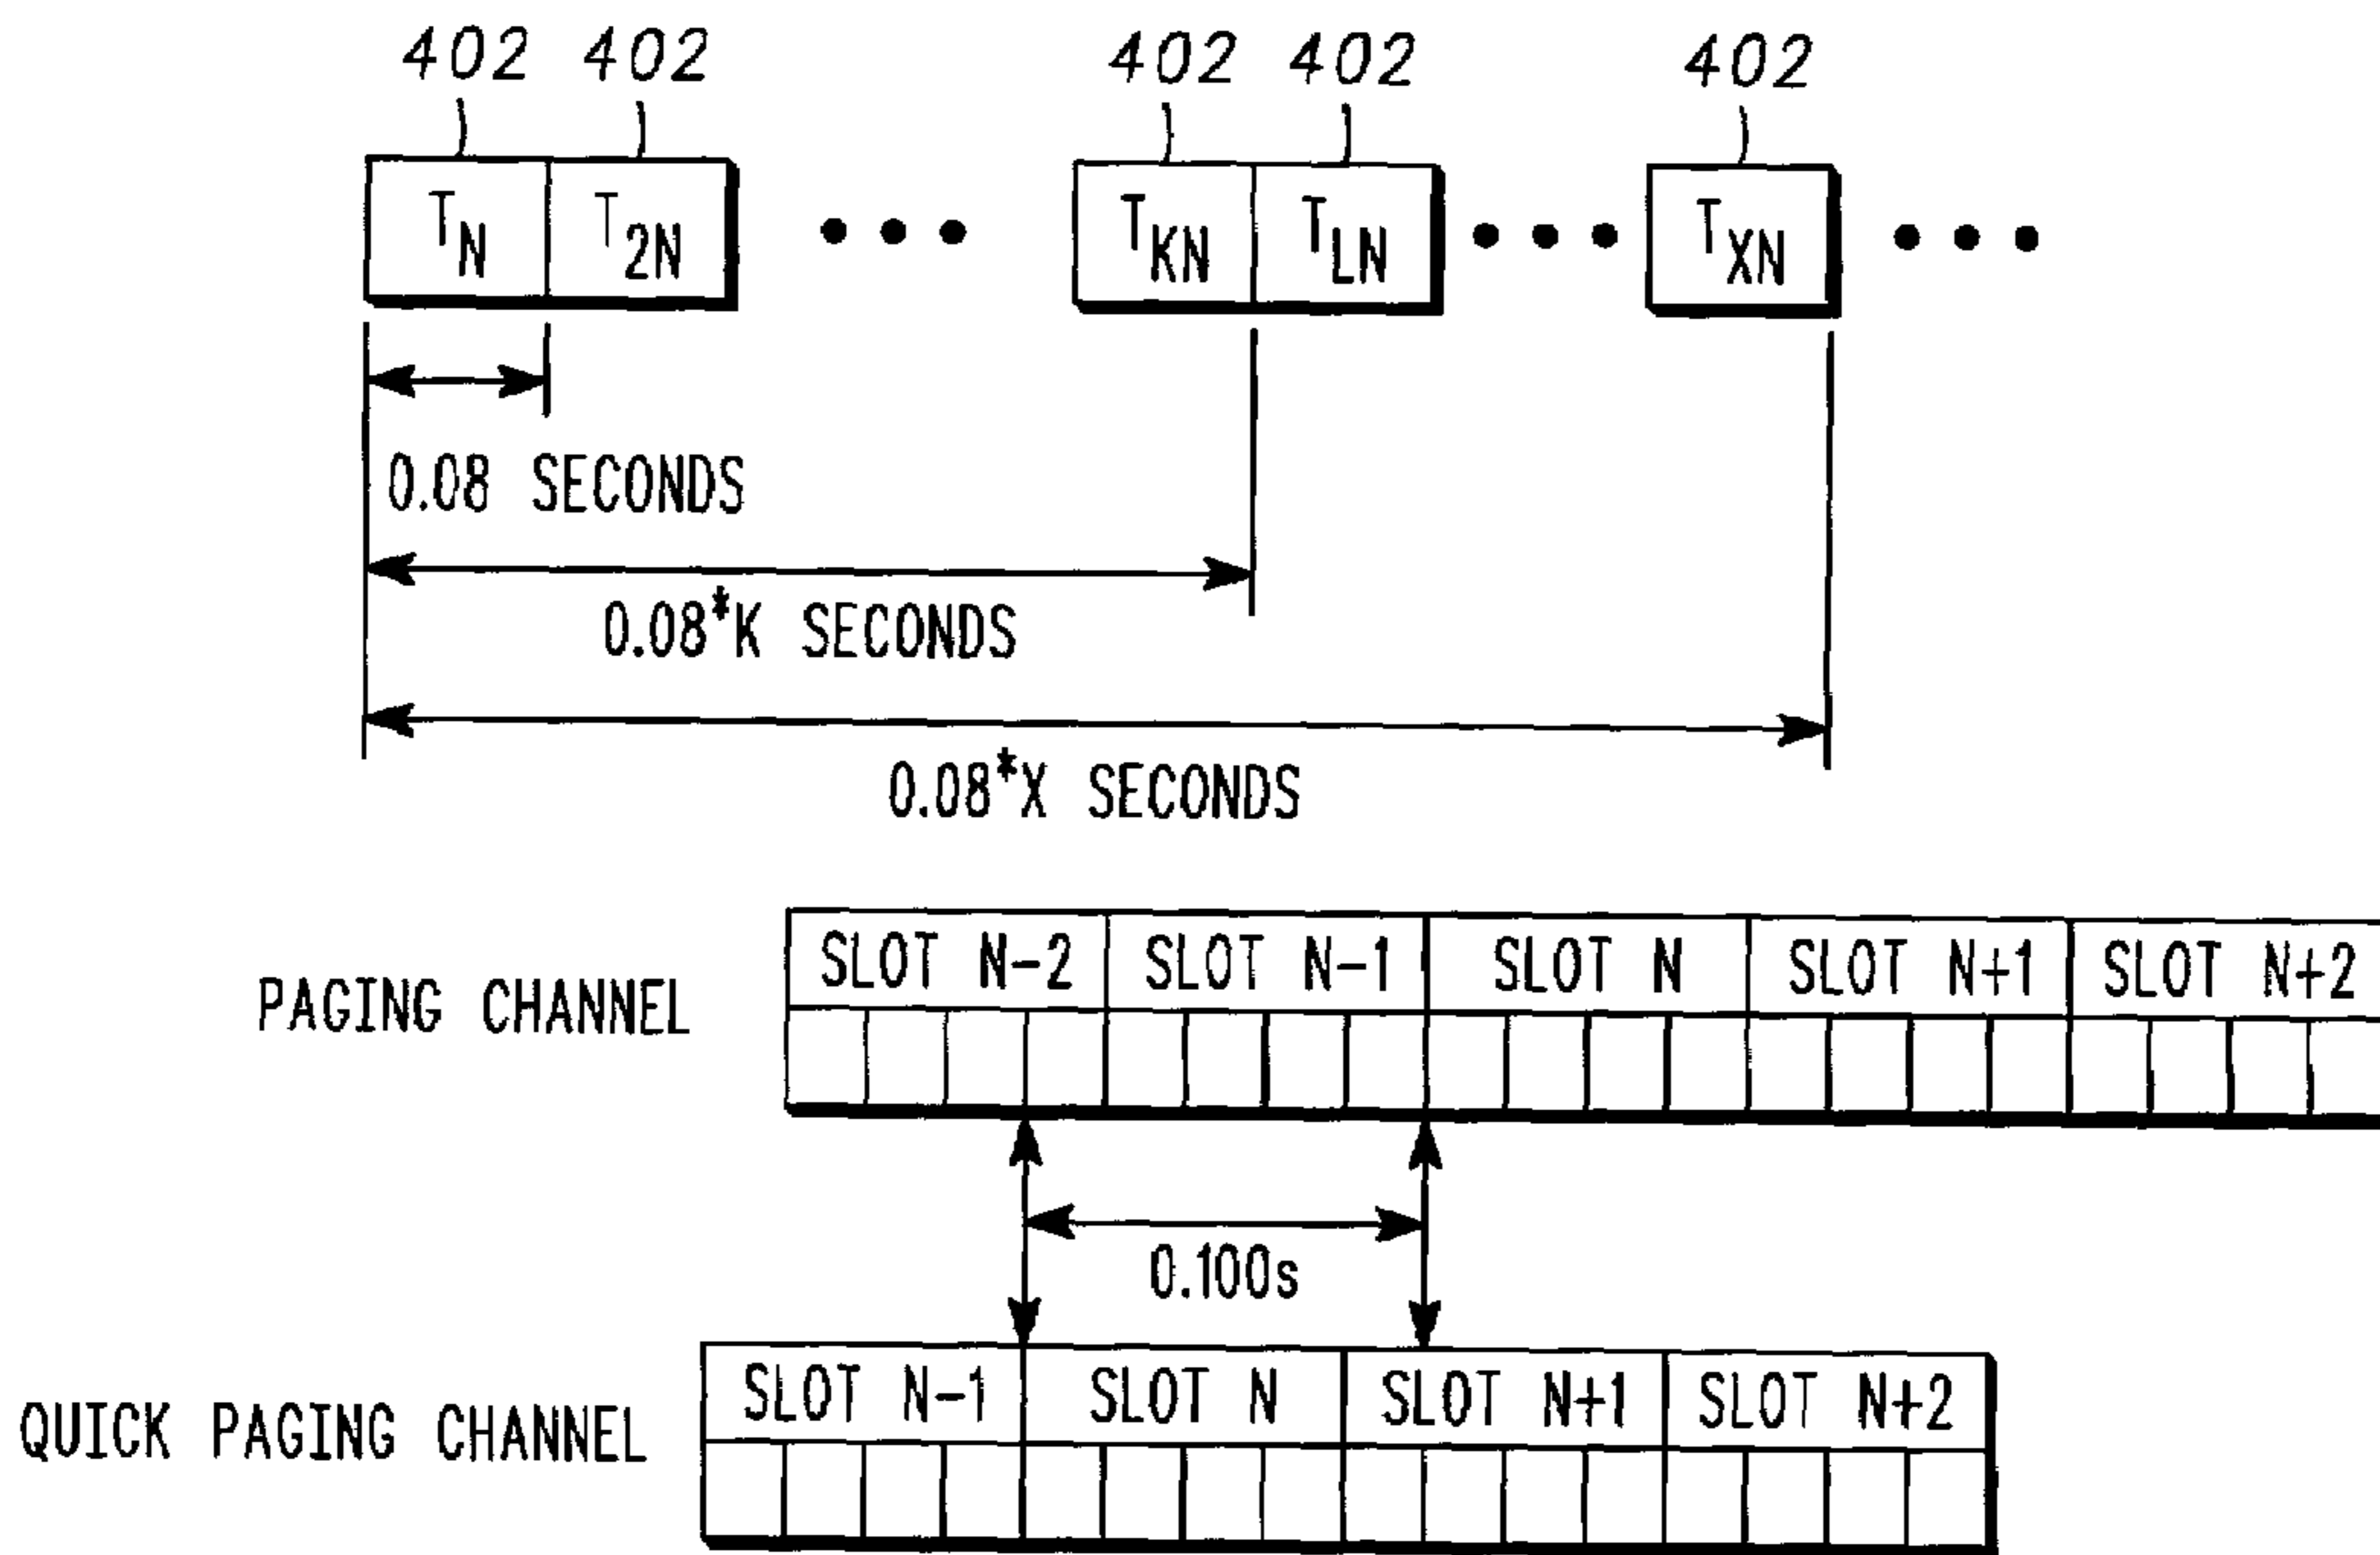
402 402 402 402 402

$T_N$ $T_{2N}$ • • • $T_{KN}$ $T_{LN}$ • • • $T_{XN}$ • • •

0.08 SECONDS

0.08*K SECONDS

0.08*X SECONDS

PAGING CHANNEL

| SLOT N-2 | SLOT N-1 | SLOT N | SLOT N+1 | SLOT N+2 |
|---|---|---|---|---|

0.100s

QUICK PAGING CHANNEL

| SLOT N-1 | SLOT N | SLOT N+1 | SLOT N+2 |
|---|---|---|---|